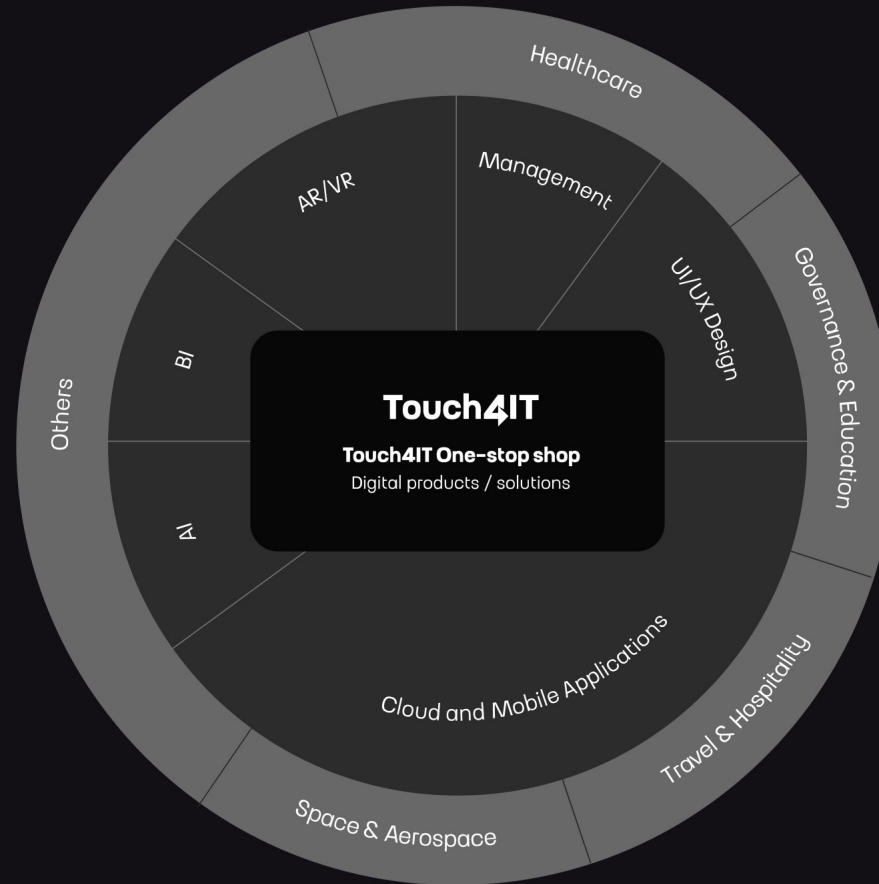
Healthcare

Governance & Education

Travel & Hospitality

Space & Aerospace

Others

AR/VR

Management

UI/UX Design

BI

AI

Cloud and Mobile Applications

Touch4IT

Touch4IT One-stop shop
Digital products / solutions